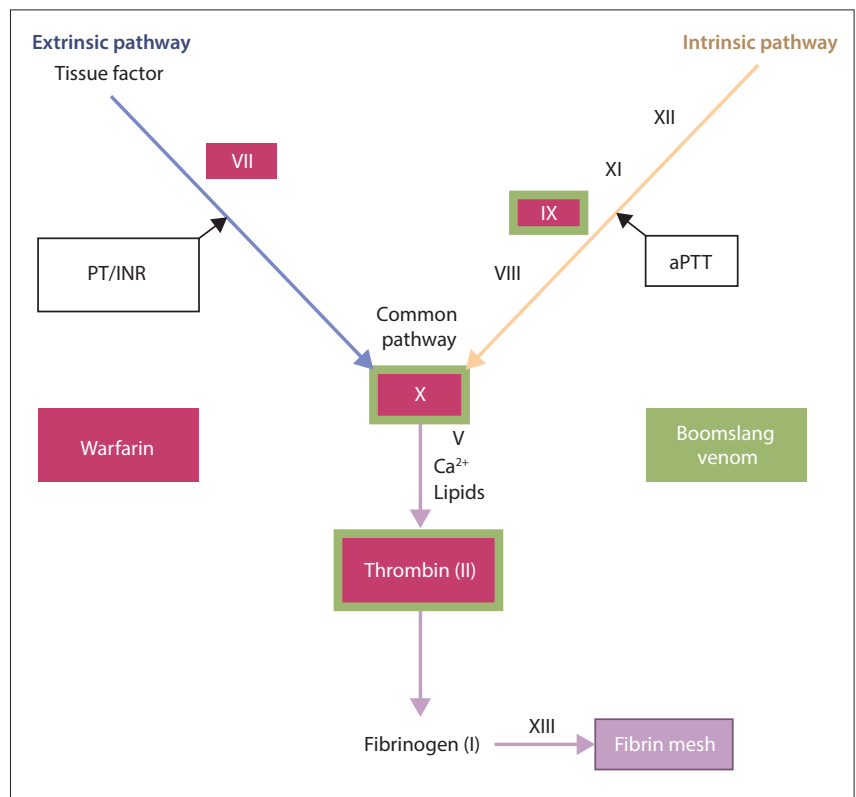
Extrinsic pathway
Tissue factor

Intrinsic pathway

VII

XII

XI

IX

PT/INR

aPTT

VIII

Common pathway

X

V
$Ca^{2+}$
Lipids

Warfarin

Boomslang venom

Thrombin (II)

Fibrinogen (I)

XIII

Fibrin mesh